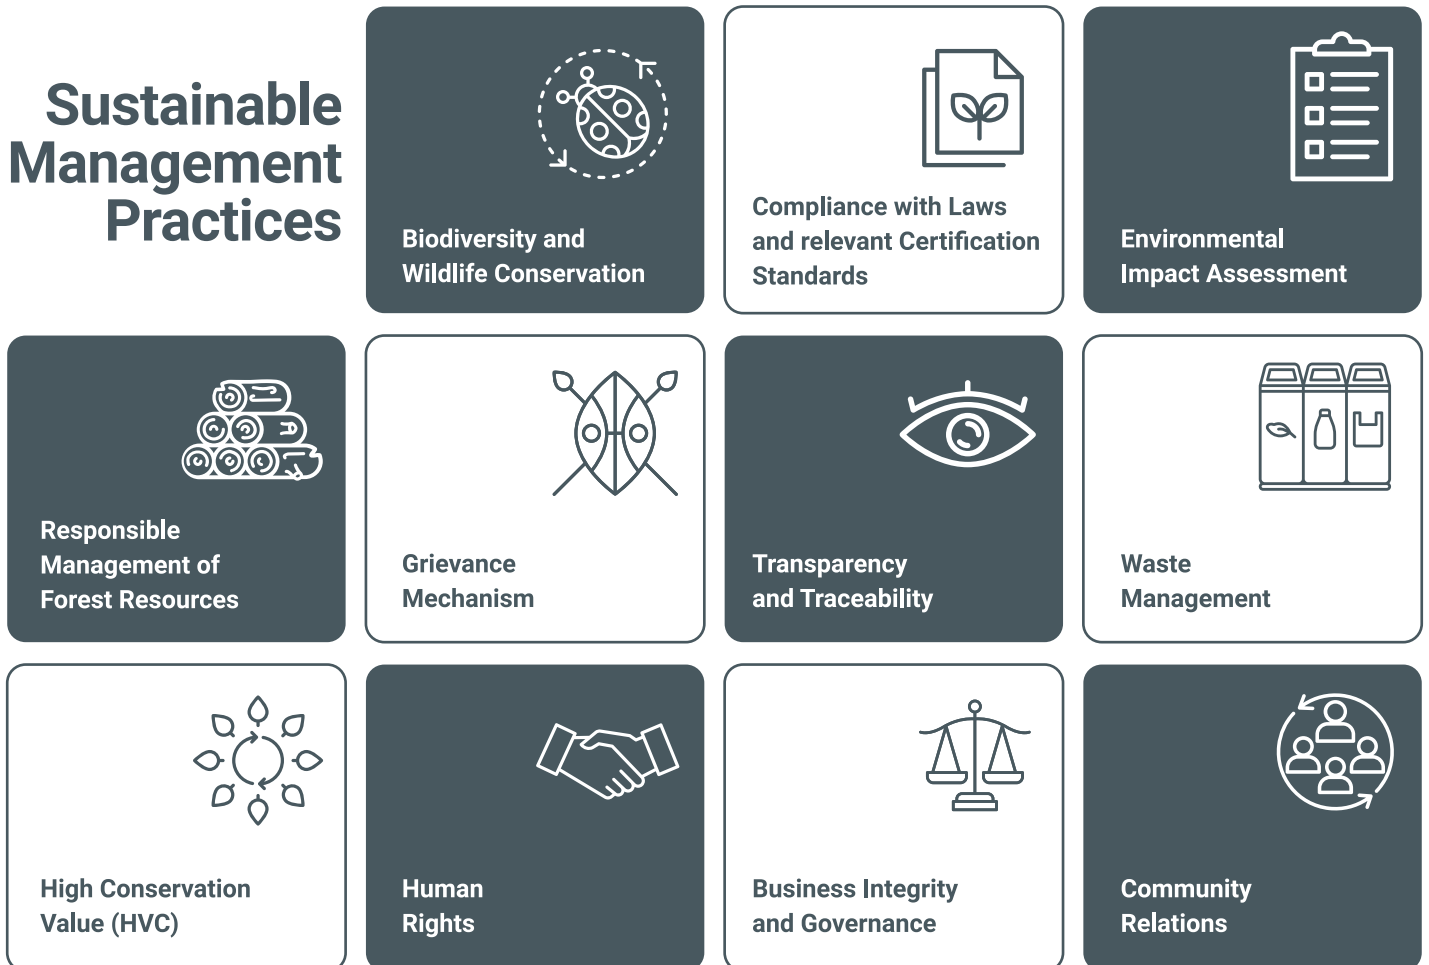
Sustainable Management Practices

Biodiversity and Wildlife Conservation

Compliance with Laws and relevant Certification Standards

Environmental Impact Assessment

Responsible Management of Forest Resources

Grievance Mechanism

Transparency and Traceability

Waste Management

High Conservation Value (HVC)

Human Rights

Business Integrity and Governance

Community Relations